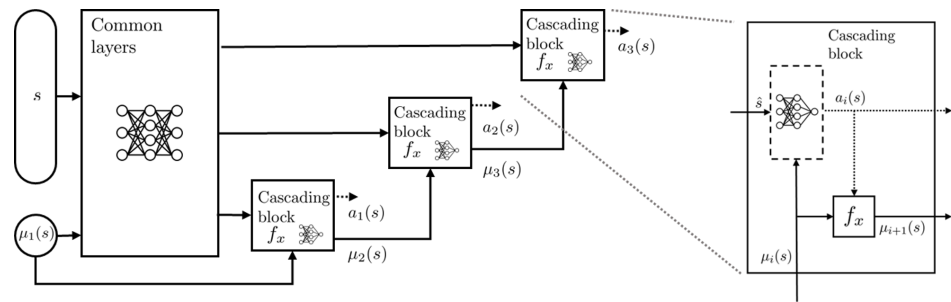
$s$

Common layers

$\mu_1(s)$

Cascading block
$f_x$
$a_1(s)$
$\mu_2(s)$

Cascading block
$f_x$
$a_2(s)$
$\mu_3(s)$

Cascading block
$f_x$
$a_3(s)$

Cascading block
$\hat{s}$
$a_i(s)$
$f_x$
$\mu_{i+1}(s)$
$\mu_i(s)$